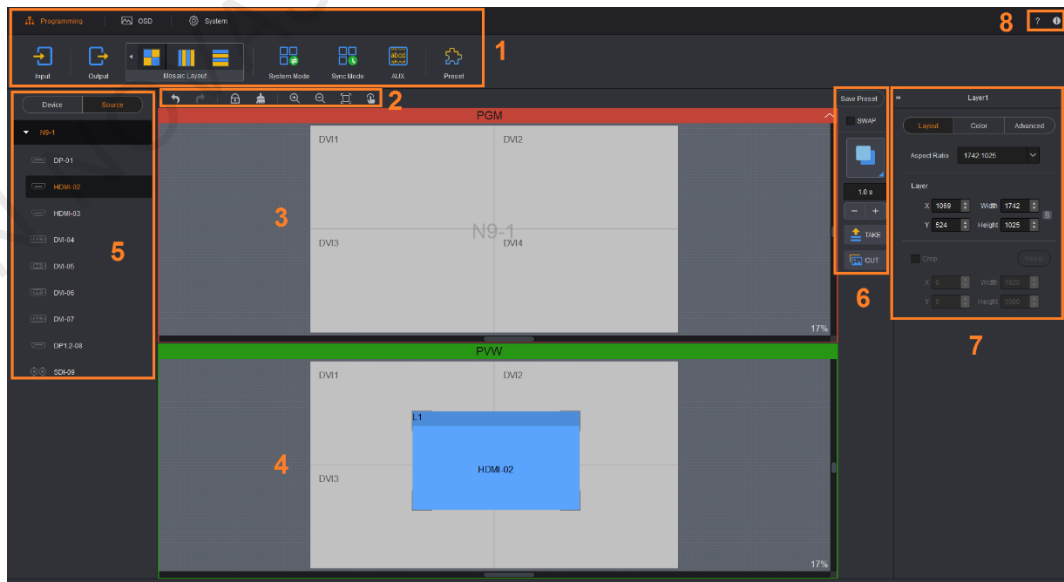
Programming OSD System

Input Output Mosaic Layout System Mode Sync Mode AUX Preset

1

8 ?

Device Source

N9-1

DP-01

HDMI-02

HDMI-03

DVI-04

DVI-05

DVI-06

DVI-07

DP1.2-08

SDI-09

5

2

PGM

DVI1 DVI2

3

N9-1

DVI3 DVI4

17%

PVW

DVI1 DVI2

4

L1

HDMI-02

DVI3

17%

Save Preset

SWAP

1.0 s

TAKE

CUT

6

Layer1

Layout Color Advanced

Aspect Ratio 1742:1025

Layer

X 1069 Width 1742

Y 524 Height 1025

Crop Reset

X 0 Width 1920

Y 0 Height 1080

7